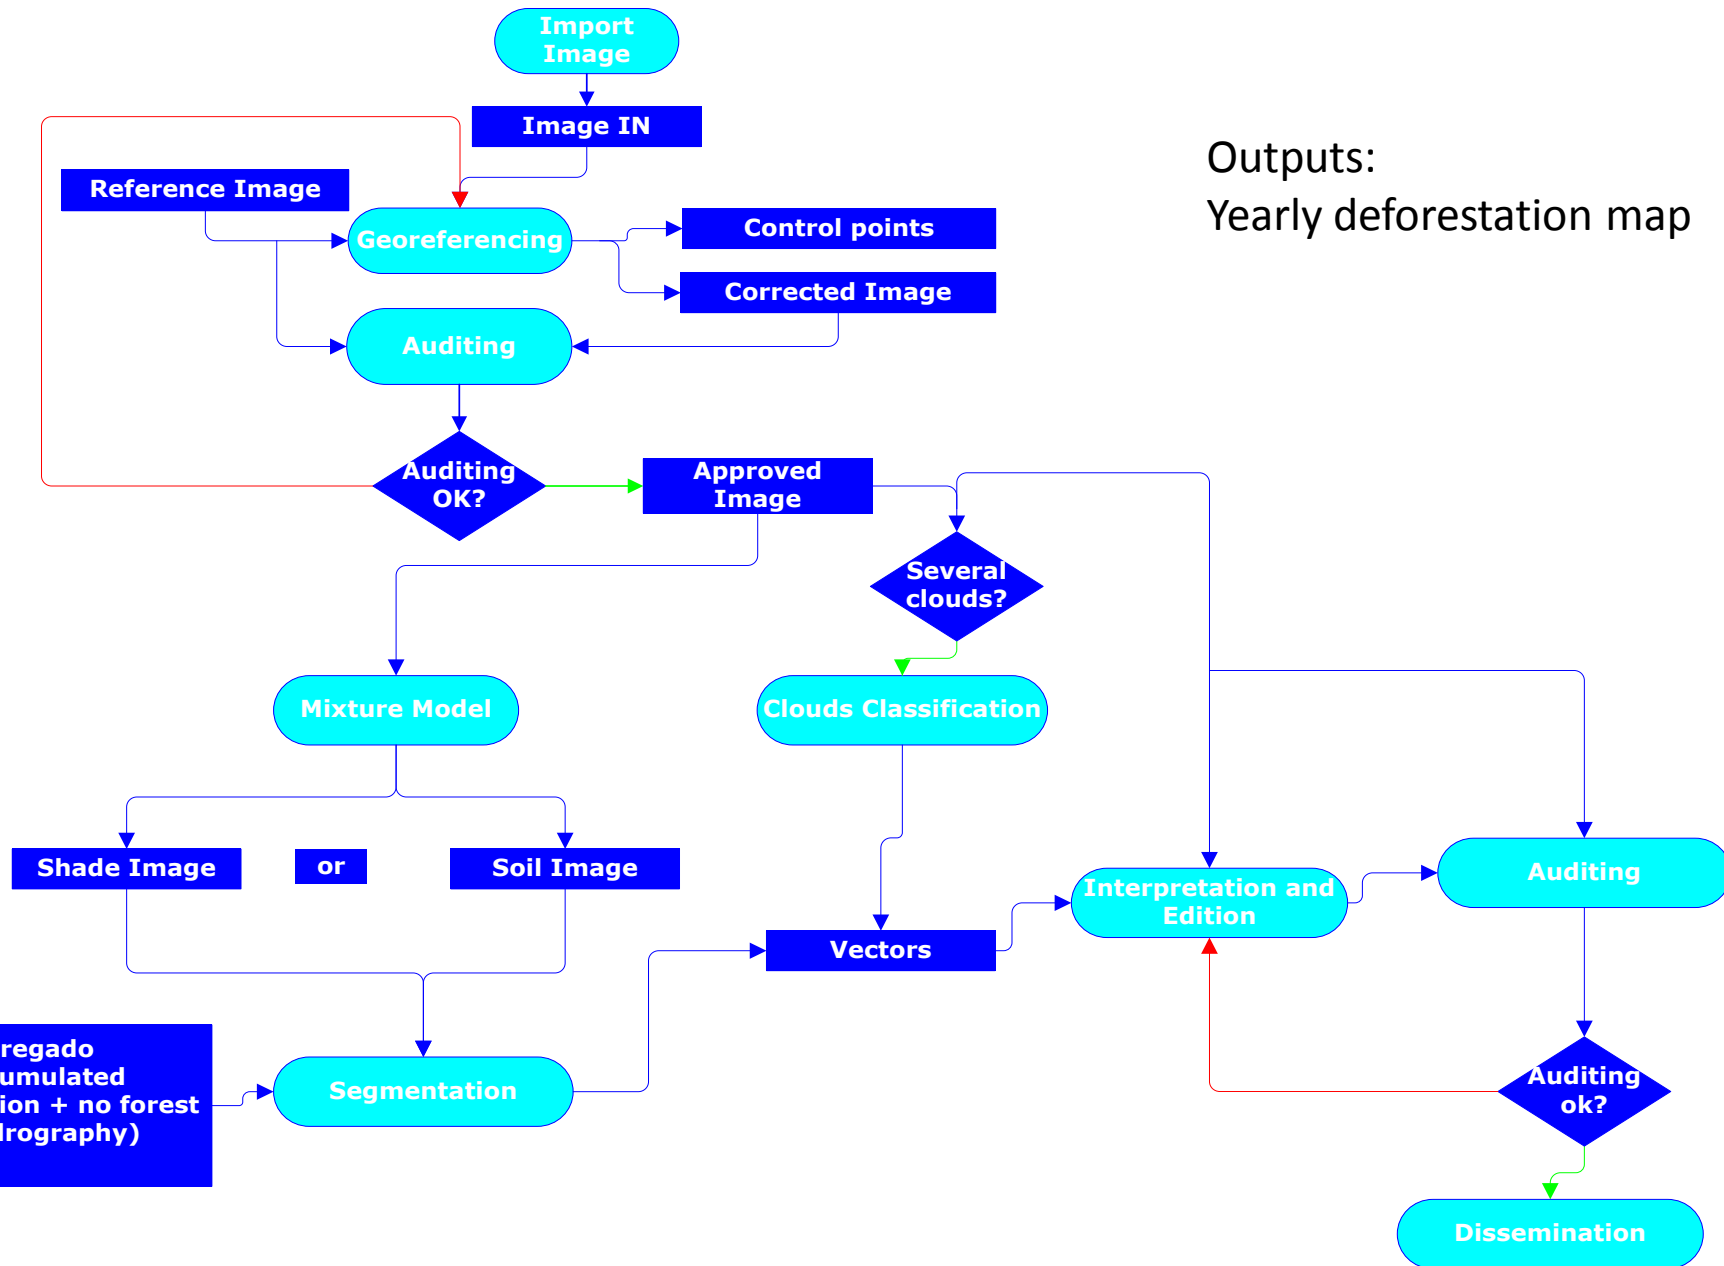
Import Image

Image IN

Reference Image

Georeferencing

Control points

Corrected Image

Auditing

Auditing OK?

Approved Image

Several clouds?

Mixture Model

Clouds Classification

Shade Image

or

Soil Image

Interpretation and Edition

Auditing

Vectors

regado
umulated
ion + no forest
lrography)

Segmentation

Auditing ok?

Dissemination

Outputs:
Yearly deforestation map